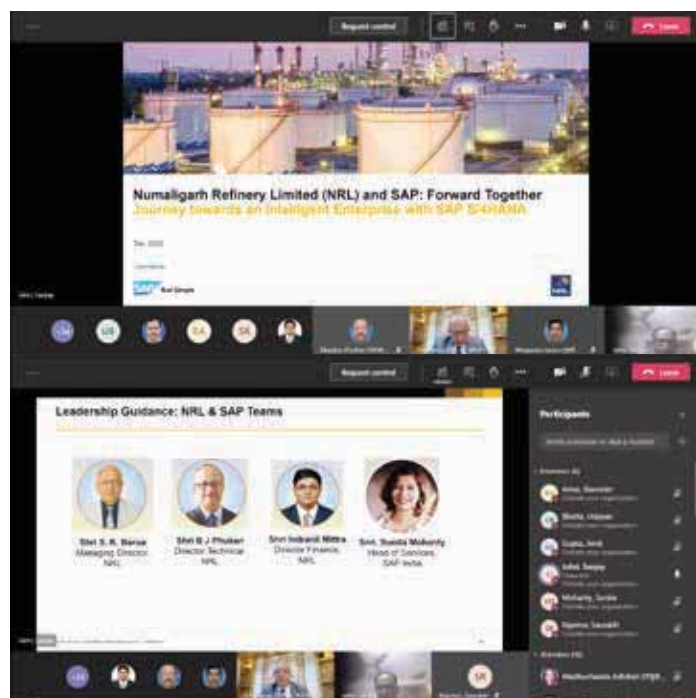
Request control

Leave

Numaligarh Refinery Limited (NRL) and SAP: Forward Together

Journey towards an Intelligent Enterprise with SAP S/4HANA

Dec 2020

SAP Run Simple

+38

SA

SK

Request control

Leave

Leadership Guidance: NRL & SAP Teams

Shri S. K. Barua
Managing Director,
NRL

Shri B J Phukan
Director Technical
NRL

Shri Indranil Mittra
Director Finance,
NRL

Smt. Sunita Mohanty
Head of Services,
SAP India

Participants

Arora, Saurabh

Shukla, Utpaan

Gupta, Amit

Sahai, Sanjay

Mohanty, Sunita

Sharma, Saurabh

Madhurbasta Adhikari

SK